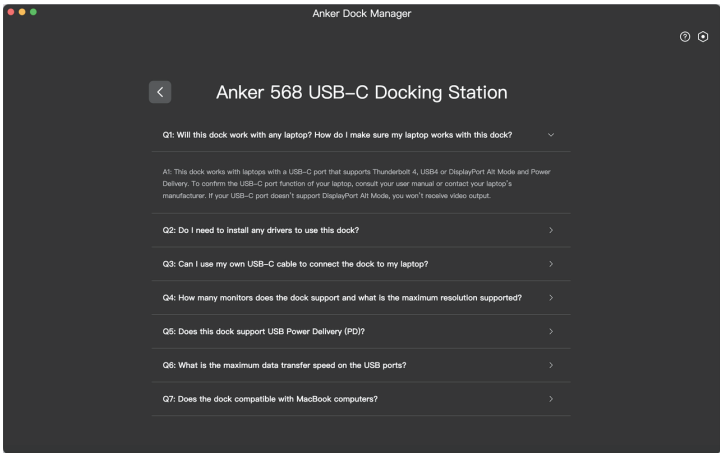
Anker Dock Manager

Anker 568 USB-C Docking Station

Q1: Will this dock work with any laptop? How do I make sure my laptop works with this dock?

A1: This dock works with laptops with a USB-C port that supports Thunderbolt 4, USB4 or DisplayPort Alt Mode and Power Delivery. To confirm the USB-C port function of your laptop, consult your user manual or contact your laptop's manufacturer. If your USB-C port doesn't support DisplayPort Alt Mode, you won't receive video output.

Q2: Do I need to install any drivers to use this dock?

Q3: Can I use my own USB-C cable to connect the dock to my laptop?

Q4: How many monitors does the dock support and what is the maximum resolution supported?

Q5: Does this dock support USB Power Delivery (PD)?

Q6: What is the maximum data transfer speed on the USB ports?

Q7: Does the dock compatible with MacBook computers?